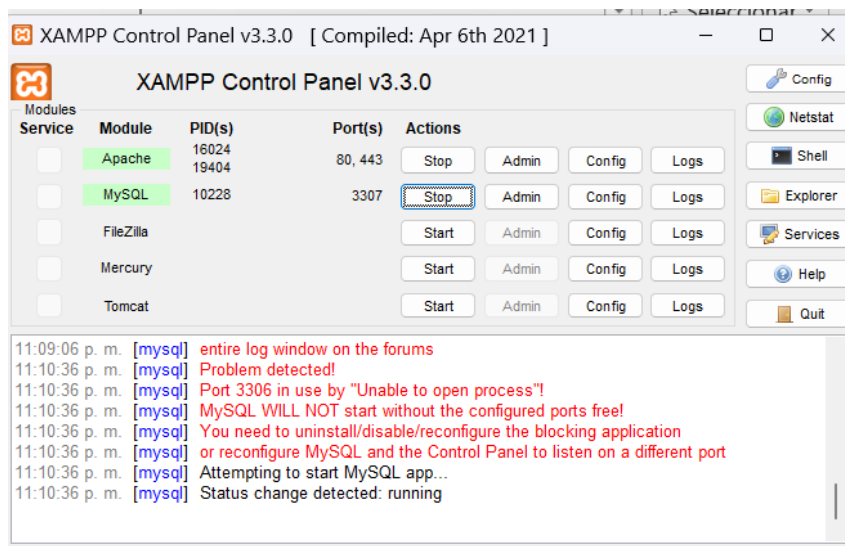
XAMPP Control Panel v3.3.0 [ Compiled: Apr 6th 2021 ]

XAMPP Control Panel v3.3.0

Modules

| Service | Module | PID(s) | Port(s) | Actions | | | |
|---|---|---|---|---|---|---|---|
| | Apache | 16024 19404 | 80, 443 | Stop | Admin | Config | Logs |
| | MySQL | 10228 | 3307 | Stop | Admin | Config | Logs |
| | FileZilla | | | Start | Admin | Config | Logs |
| | Mercury | | | Start | Admin | Config | Logs |
| | Tomcat | | | Start | Admin | Config | Logs |

Config
Netstat
Shell
Explorer
Services
Help
Quit

11:09:06 p. m. [mysql] entire log window on the forums
11:10:36 p. m. [mysql] Problem detected!
11:10:36 p. m. [mysql] Port 3306 in use by "Unable to open process"!
11:10:36 p. m. [mysql] MySQL WILL NOT start without the configured ports free!
11:10:36 p. m. [mysql] You need to uninstall/disable/reconfigure the blocking application
11:10:36 p. m. [mysql] or reconfigure MySQL and the Control Panel to listen on a different port
11:10:36 p. m. [mysql] Attempting to start MySQL app...
11:10:36 p. m. [mysql] Status change detected: running